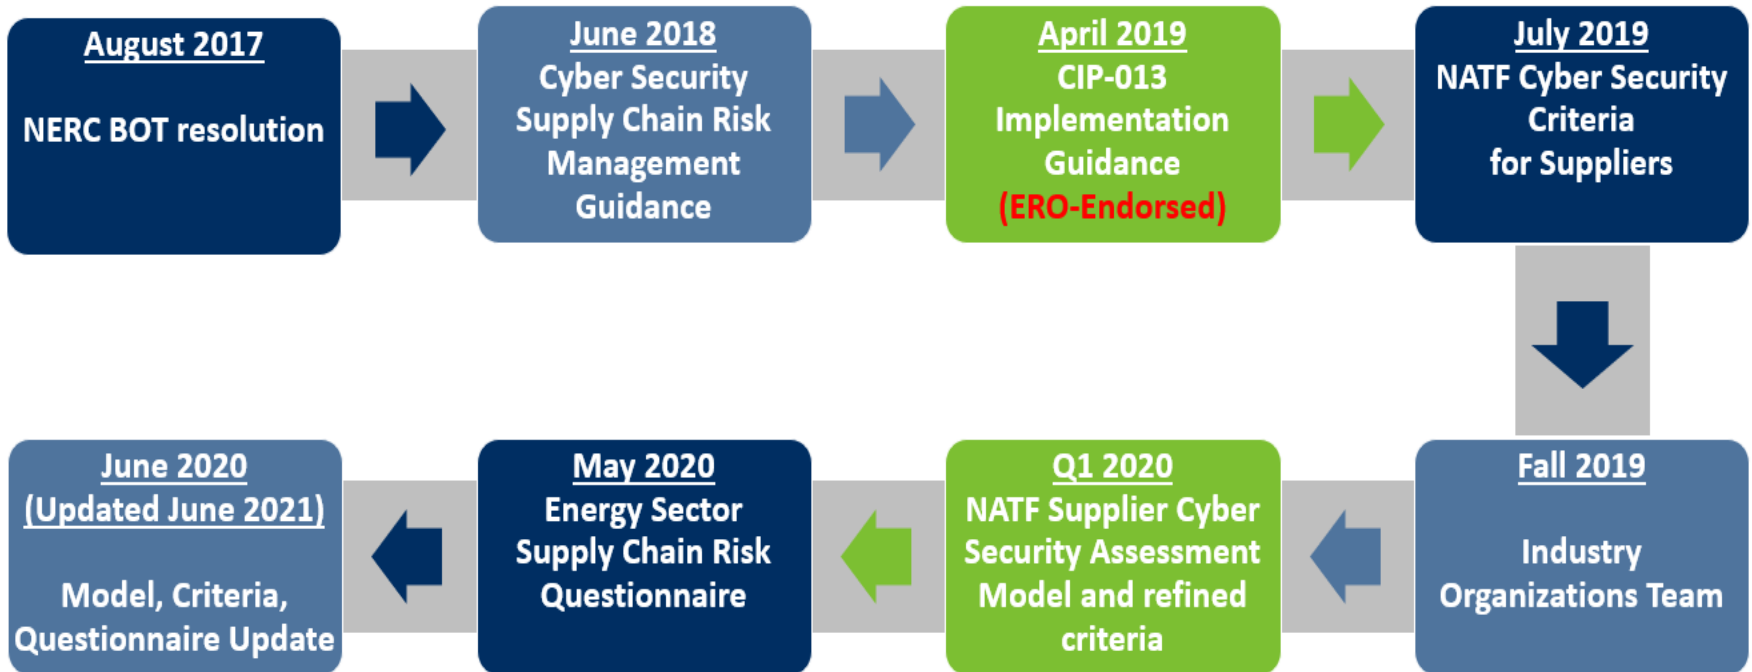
August 2017

NERC BOT resolution

June 2018
Cyber Security Supply Chain Risk Management Guidance

April 2019
CIP-013 Implementation Guidance (ERO-Endorsed)

July 2019
NATF Cyber Security Criteria for Suppliers

Fall 2019

Industry Organizations Team

Q1 2020
NATF Supplier Cyber Security Assessment Model and refined criteria

May 2020
Energy Sector Supply Chain Risk Questionnaire

June 2020
(Updated June 2021)

Model, Criteria, Questionnaire Update